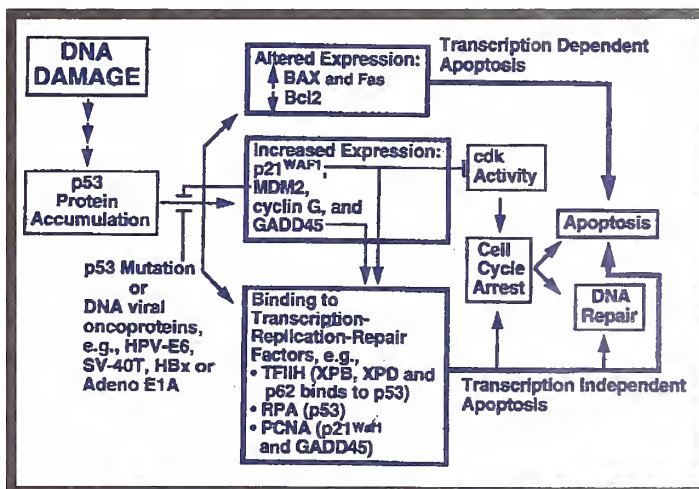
DNA DAMAGE

p53 Protein Accumulation

p53 Mutation or DNA viral oncoproteins, e.g., HPV-E6, SV-40T, HBx or Adeno E1A

Altered Expression:
BAX and Fas
Bcl2

Transcription Dependent Apoptosis

Increased Expression:
p21$^{WAF1}$,
MDM2,
cyclin G, and
GADD45

cdk Activity

Cell Cycle Arrest

Apoptosis

DNA Repair

Binding to Transcription-Replication-Repair Factors, e.g.,
• TFIIH (XPB, XPD and p62 binds to p53)
• RPA (p53)
• PCNA (p21$^{WAF1}$ and GADD45)

Transcription Independent Apoptosis